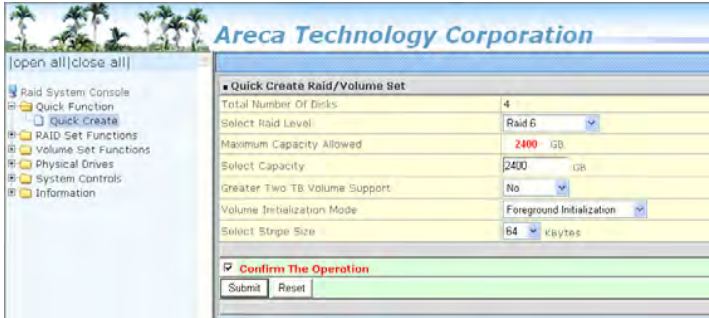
Areca Technology Corporation

|open all|close all|

Raid System Console
Quick Function
Quick Create
RAID Set Functions
Volume Set Functions
Physical Drives
System Controls
Information

Quick Create Raid/Volume Set

| | |
|---|---|
| Total Number Of Disks | 4 |
| Select Raid Level | Raid 6 |
| Maximum Capacity Allowed | 2400 GB |
| Select Capacity | 2400 GB |
| Greater Two TB Volume Support | No |
| Volume Initialization Mode | Foreground Initialization |
| Select Stripe Size | 64 KBytes |

Confirm The Operation

Submit Reset